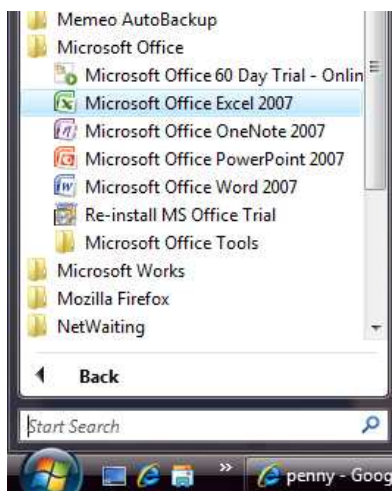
Memeo AutoBackup
Microsoft Office
Microsoft Office 60 Day Trial - Onlin
Microsoft Office Excel 2007
Microsoft Office OneNote 2007
Microsoft Office PowerPoint 2007
Microsoft Office Word 2007
Re-install MS Office Trial
Microsoft Office Tools
Microsoft Works
Mozilla Firefox
NetWaiting

Back

Start Search

penny - Goog